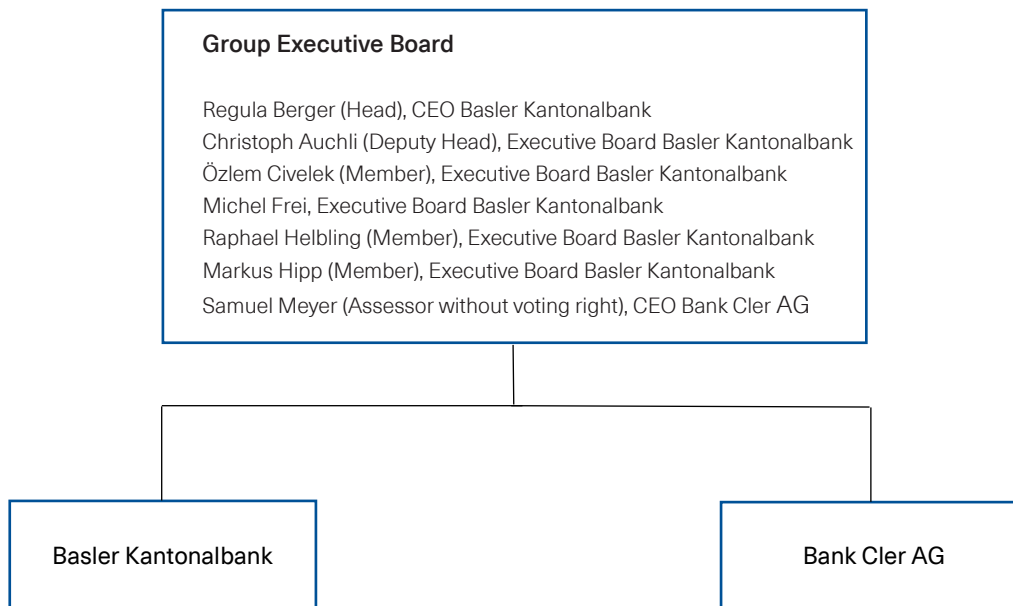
Group Executive Board

Regula Berger (Head), CEO Basler Kantonalbank
Christoph Auchli (Deputy Head), Executive Board Basler Kantonalbank
Özlem Civelek (Member), Executive Board Basler Kantonalbank
Michel Frei, Executive Board Basler Kantonalbank
Raphael Helbling (Member), Executive Board Basler Kantonalbank
Markus Hipp (Member), Executive Board Basler Kantonalbank
Samuel Meyer (Assessor without voting right), CEO Bank Cler AG

Basler Kantonalbank

Bank Cler AG